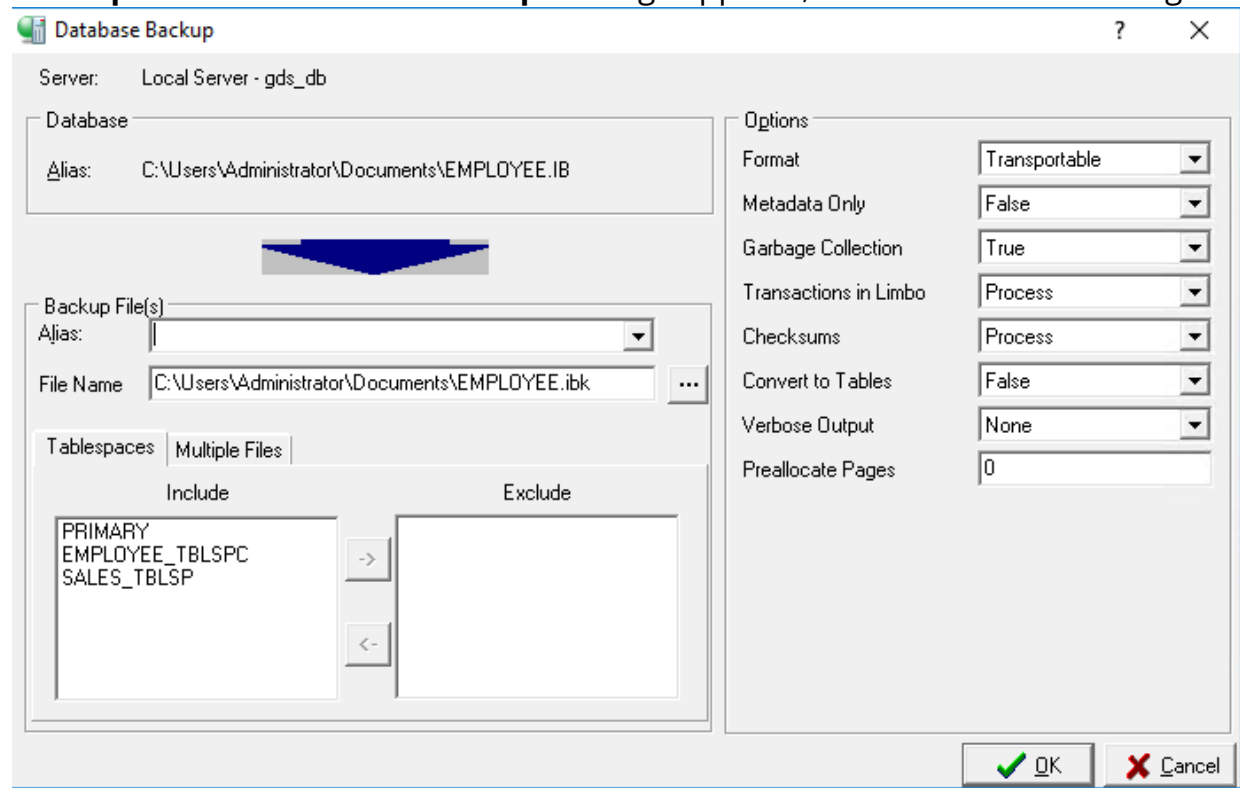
Database Backup

?

Server: Local Server - gds_db

Database

Alias: C:\Users\Administrator\Documents\EMPLOYEE.IB

Backup File(s)

Alias:

File Name C:\Users\Administrator\Documents\EMPLOYEE.ibk ...

Tablespaces Multiple Files

Include

PRIMARY
EMPLOYEE_TBLSPC
SALES_TBLSP

->

<-

Exclude

Options

| | |
|---|---|
| Format | Transportable |
| Metadata Only | False |
| Garbage Collection | True |
| Transactions in Limbo | Process |
| Checksums | Process |
| Convert to Tables | False |
| Verbose Output | None |
| Preallocate Pages | 0 |

OK Cancel